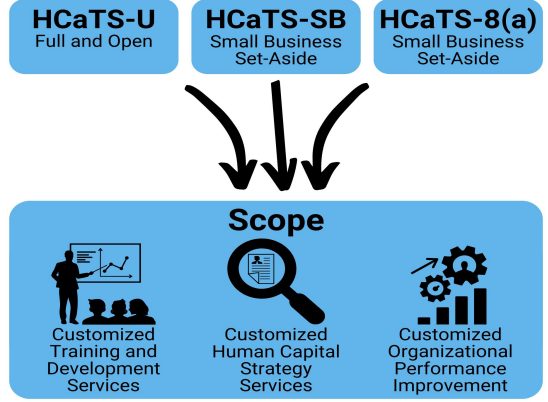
HCaTS-U
Full and Open

HCaTS-SB
Small Business Set-Aside

HCaTS-8(a)
Small Business Set-Aside

Scope

Customized Training and Development Services

Customized Human Capital Strategy Services

Customized Organizational Performance Improvement